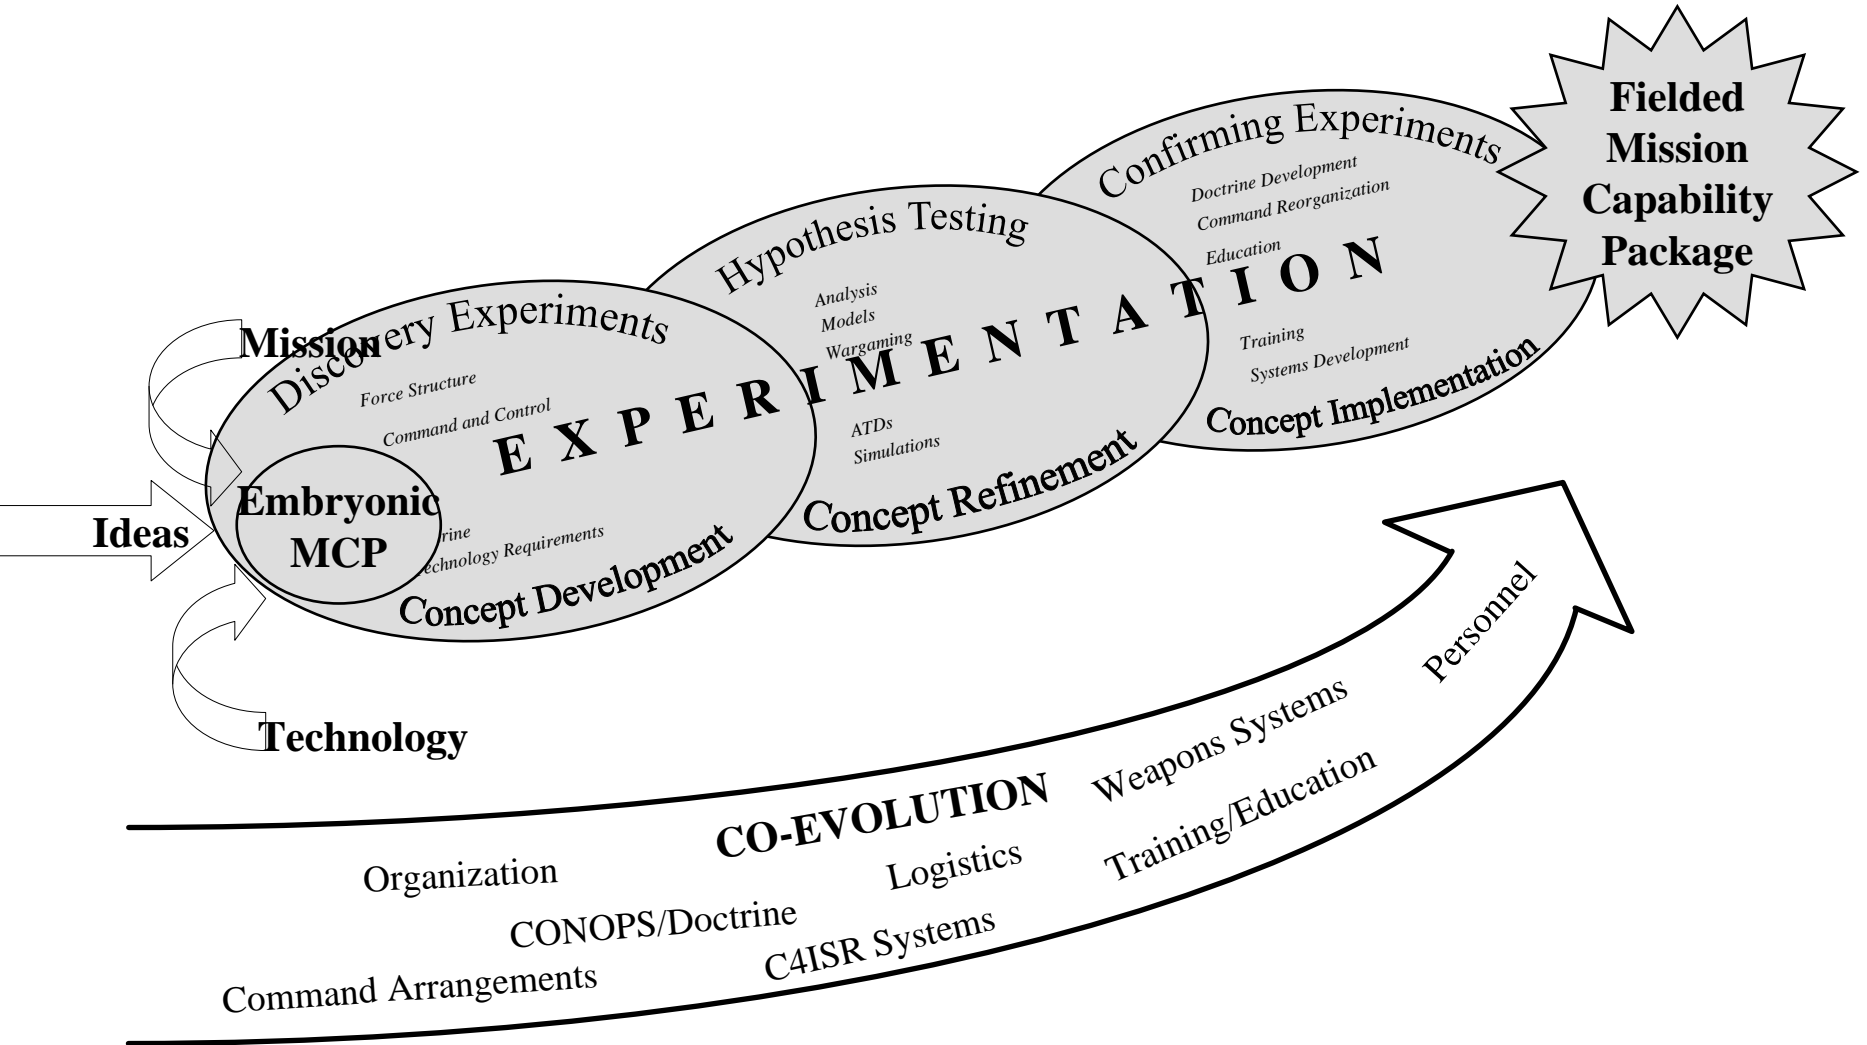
Fielded Mission Capability Package

Confirming Experiments
Doctrine Development
Command Reorganization
Education
Training
Systems Development
Concept Implementation

Hypothesis Testing
Analysis
Models
Wargaming
ATDs
Simulations
Concept Refinement

Mission
Discovery Experiments
Force Structure
Command and Control
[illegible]rine
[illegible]echnology Requirements
Concept Development

E X P E R I M E N T A T I O N

Embryonic MCP

Ideas

Technology

CO-EVOLUTION
Organization
CONOPS/Doctrine
Command Arrangements
C4ISR Systems
Logistics
Weapons Systems
Training/Education
Personnel